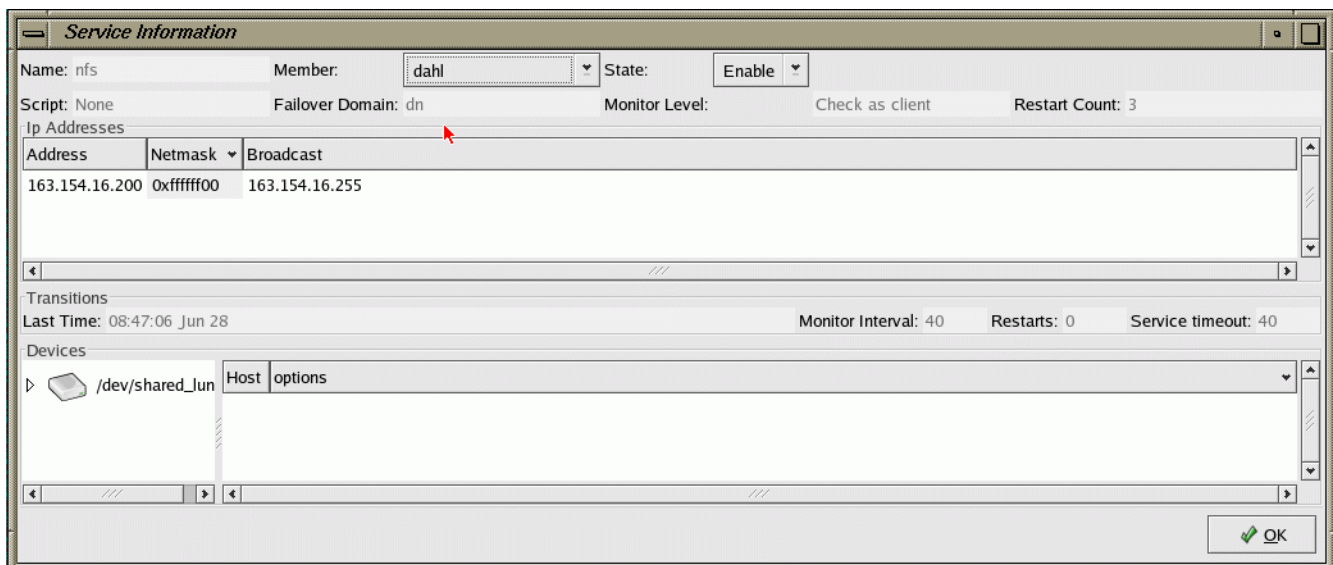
Service Information

Name: nfs Member: dahl State: Enable

Script: None Failover Domain: dn Monitor Level: Check as client Restart Count: 3

Ip Addresses

| Address | Netmask | Broadcast |
|---|---|---|
| 163.154.16.200 | 0xffffff00 | 163.154.16.255 |

Transitions

Last Time: 08:47:06 Jun 28 Monitor Interval: 40 Restarts: 0 Service timeout: 40

Devices

/dev/shared_lun

| Host | options |
|---|---|

OK